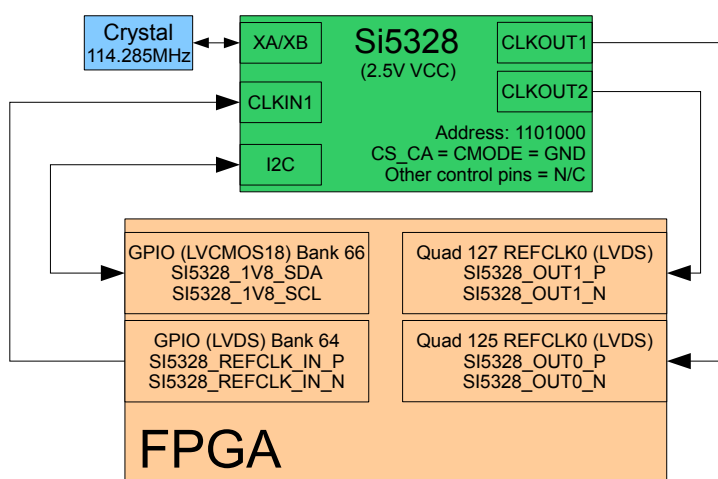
Crystal
114.285MHz

XA/XB

Si5328
(2.5V VCC)

CLKOUT1

CLKOUT2

CLKIN1

I2C

Address: 1101000
CS_CA = CMODE = GND
Other control pins = N/C

GPIO (LVCMOS18) Bank 66
SI5328_1V8_SDA
SI5328_1V8_SCL

Quad 127 REFCLK0 (LVDS)
SI5328_OUT1_P
SI5328_OUT1_N

GPIO (LVDS) Bank 64
SI5328_REFCLK_IN_P
SI5328_REFCLK_IN_N

Quad 125 REFCLK0 (LVDS)
SI5328_OUT0_P
SI5328_OUT0_N

FPGA